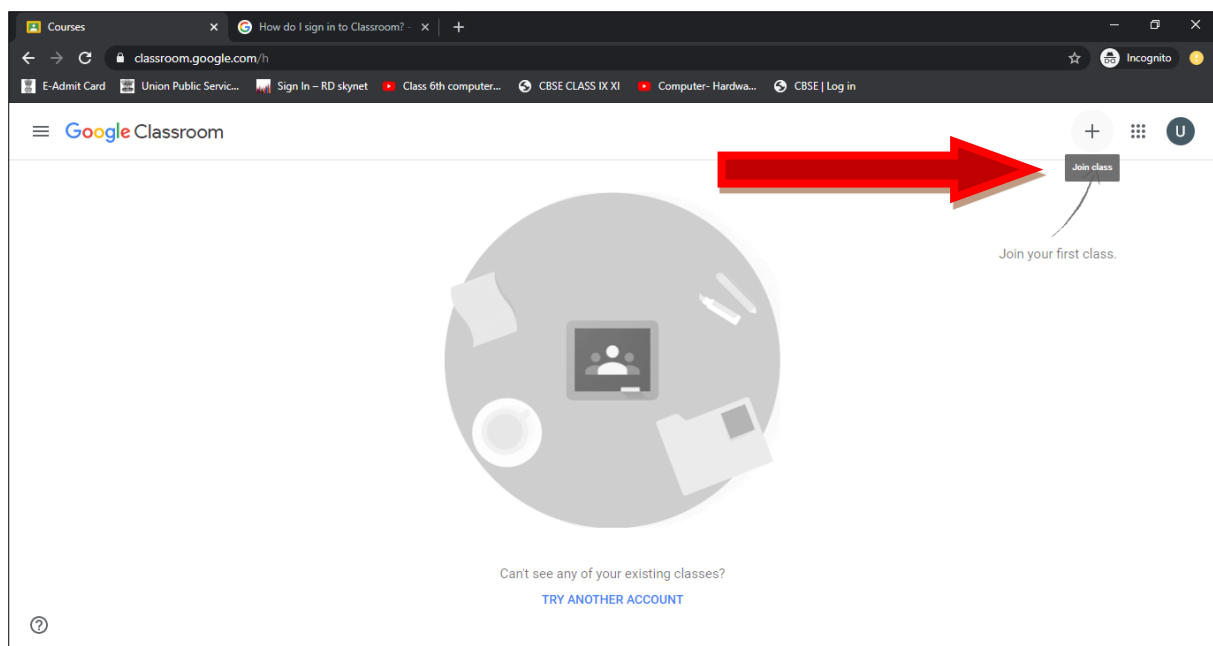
Courses
How do I sign in to Classroom? -
classroom.google.com/h
Incognito
E-Admit Card
Union Public Servic...
Sign In – RD skynet
Class 6th computer...
CBSE CLASS IX XI
Computer- Hardwa...
CBSE | Log in
Google Classroom
+
U
Join class
Join your first class.
Can't see any of your existing classes?
TRY ANOTHER ACCOUNT
?